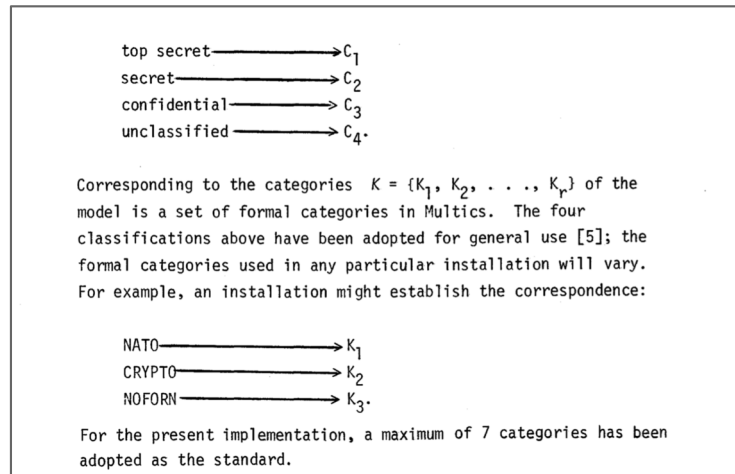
top secret $\longrightarrow C_1$
secret $\longrightarrow C_2$
confidential $\longrightarrow C_3$
unclassified $\longrightarrow C_4$.

Corresponding to the categories $K = \{K_1, K_2, \ldots, K_r\}$ of the model is a set of formal categories in Multics. The four classifications above have been adopted for general use [5]; the formal categories used in any particular installation will vary. For example, an installation might establish the correspondence:

NATO $\longrightarrow K_1$
CRYPTO $\longrightarrow K_2$
NOFORN $\longrightarrow K_3$.

For the present implementation, a maximum of 7 categories has been adopted as the standard.